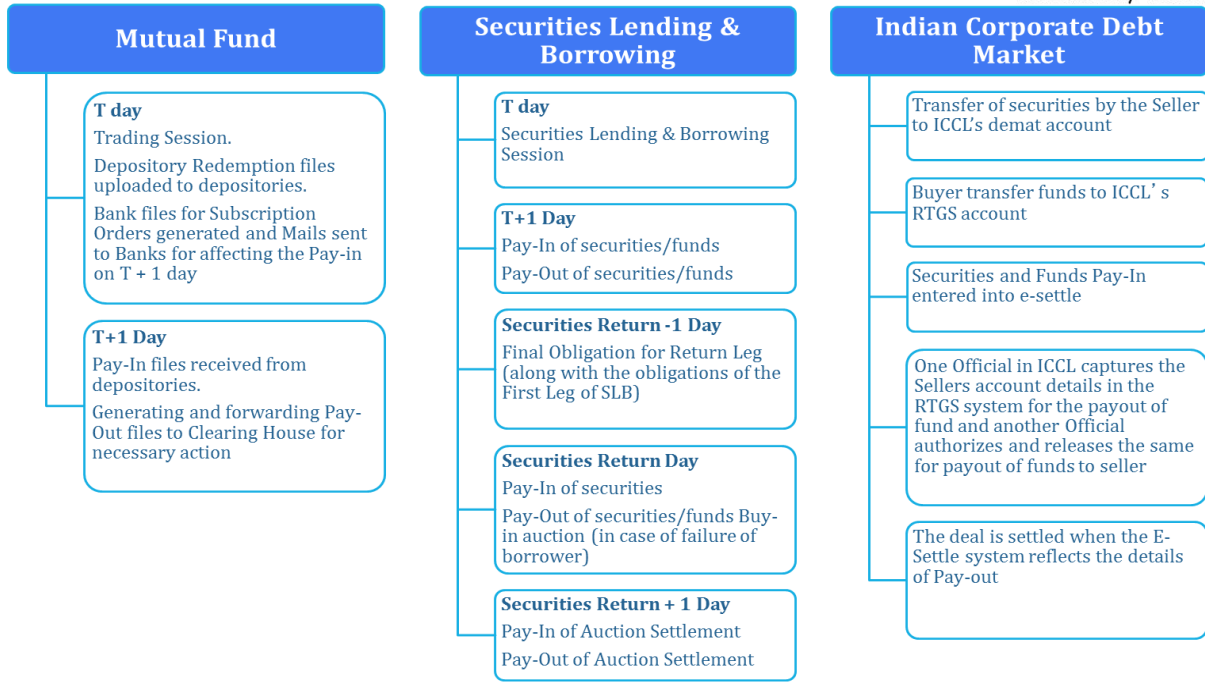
Mutual Fund

T day
Trading Session.
Depository Redemption files uploaded to depositories.
Bank files for Subscription Orders generated and Mails sent to Banks for affecting the Pay-in on T + 1 day

T+1 Day
Pay-In files received from depositories.
Generating and forwarding Pay-Out files to Clearing House for necessary action

Securities Lending & Borrowing

T day
Securities Lending & Borrowing Session

T+1 Day
Pay-In of securities/funds
Pay-Out of securities/funds

Securities Return -1 Day
Final Obligation for Return Leg (along with the obligations of the First Leg of SLB)

Securities Return Day
Pay-In of securities
Pay-Out of securities/funds Buy-in auction (in case of failure of borrower)

Securities Return + 1 Day
Pay-In of Auction Settlement
Pay-Out of Auction Settlement

Indian Corporate Debt Market

Transfer of securities by the Seller to ICCL's demat account

Buyer transfer funds to ICCL's RTGS account

Securities and Funds Pay-In entered into e-settle

One Official in ICCL captures the Sellers account details in the RTGS system for the payout of fund and another Official authorizes and releases the same for payout of funds to seller

The deal is settled when the E-Settle system reflects the details of Pay-out